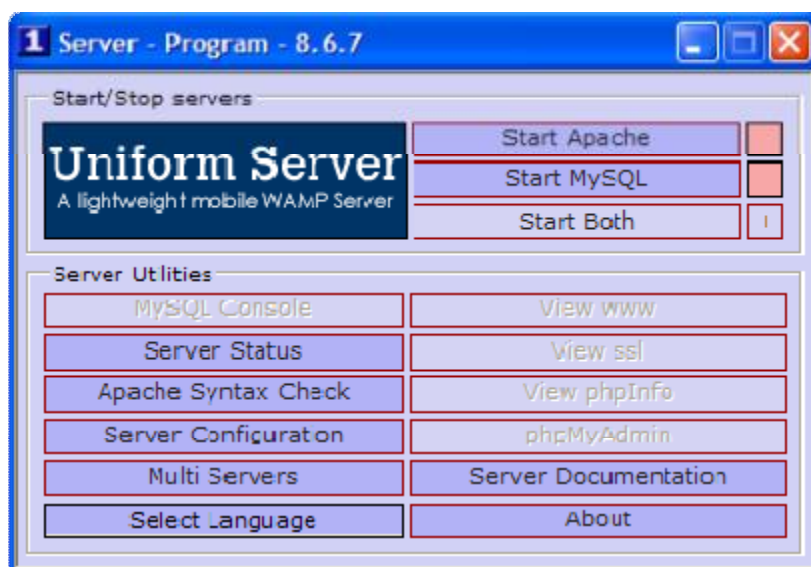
1 Server - Program - 8.6.7

Start/Stop servers

Uniform Server
A lightweight mobile WAMP Server

Start Apache
Start MySQL
Start Both
I

Server Utlities

MySQL Console
View www
Server Status
View ssl
Apache Syntax Check
View phpInfo
Server Configuration
phpMyAdmin
Multi Servers
Server Documentation
Select Language
About